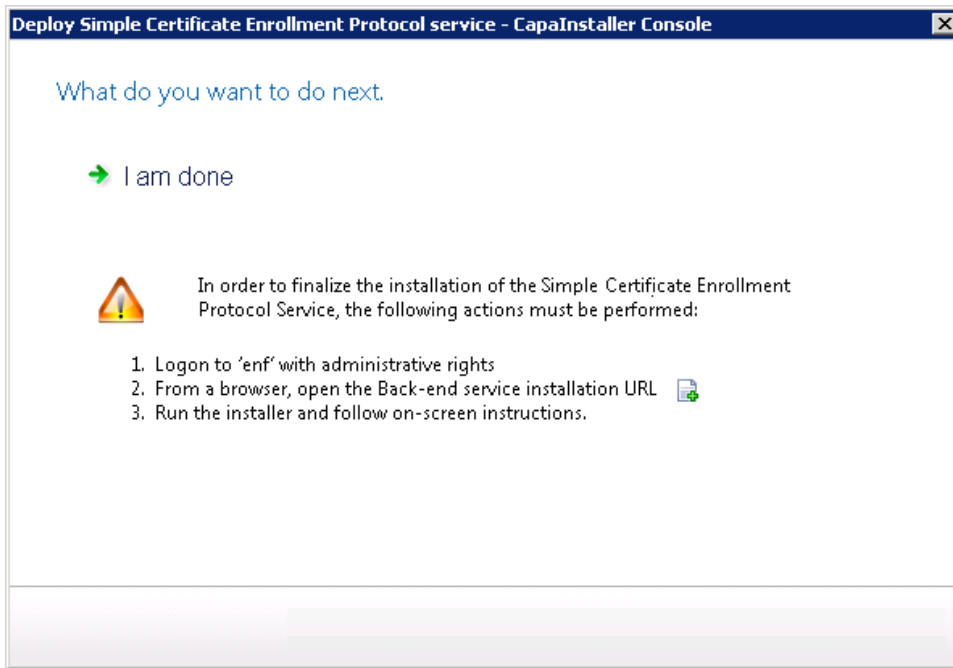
Deploy Simple Certificate Enrollment Protocol service - CapaInstaller Console

What do you want to do next.

I am done

In order to finalize the installation of the Simple Certificate Enrollment Protocol Service, the following actions must be performed:

1. Logon to 'enf' with administrative rights
2. From a browser, open the Back-end service installation URL
3. Run the installer and follow on-screen instructions.